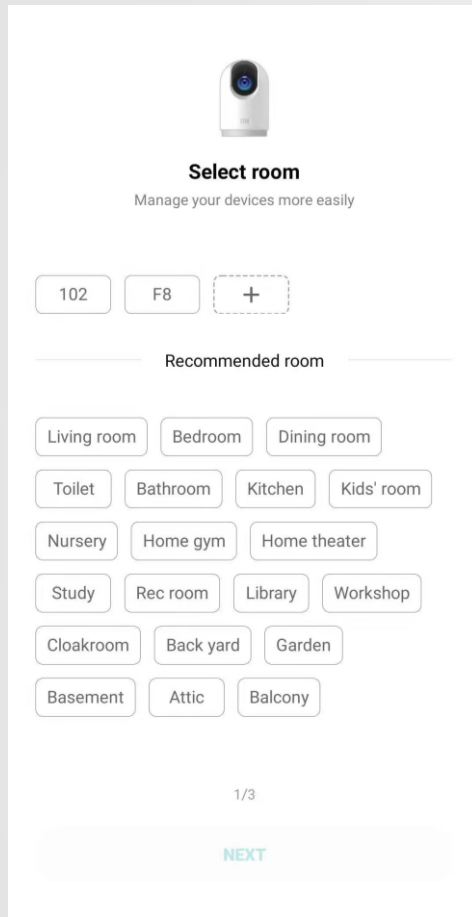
Select room
Manage your devices more easily

102 F8 +

Recommended room

Living room
Bedroom
Dining room
Toilet
Bathroom
Kitchen
Kids' room
Nursery
Home gym
Home theater
Study
Rec room
Library
Workshop
Cloakroom
Back yard
Garden
Basement
Attic
Balcony

1/3

NEXT